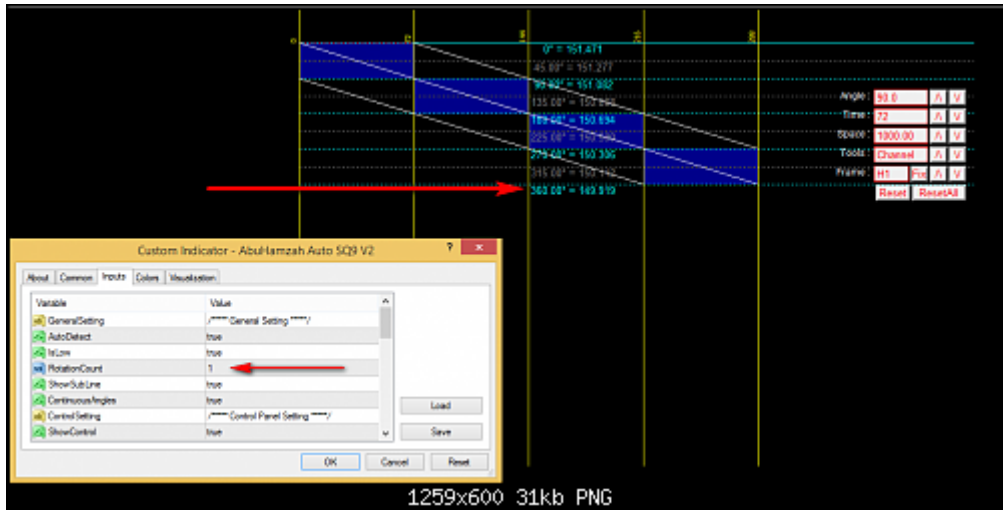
0
72
144
216
288
0° = 151.471
45.00° = 151.277
90.00° = 151.082
135.00° = 150.888
180.00° = 150.694
225.00° = 150.500
270.00° = 150.306
315.00° = 150.112
360.00° = 149.919

Angle: 90.0 Λ V
Time: 72 Λ V
Space: 1000.00 Λ V
Tools: Channel Λ V
Frame: H1 Fix Λ V
Reset ResetAll

Custom Indicator - AbuHamzah Auto SQ9 V2
? ×
About Common Inputs Colors Visualization

| Variable | Value |
|---|---|
| GeneralSetting | /***** General Setting *****/ |
| AutoDetect | true |
| IsLow | true |
| RotationCount | 1 |
| ShowSubLine | true |
| ContinuousAngles | true |
| ControlSetting | /***** Control Panel Setting *****/ |
| ShowControl | true |

Load
Save
OK Cancel Reset

1259x600 31kb PNG